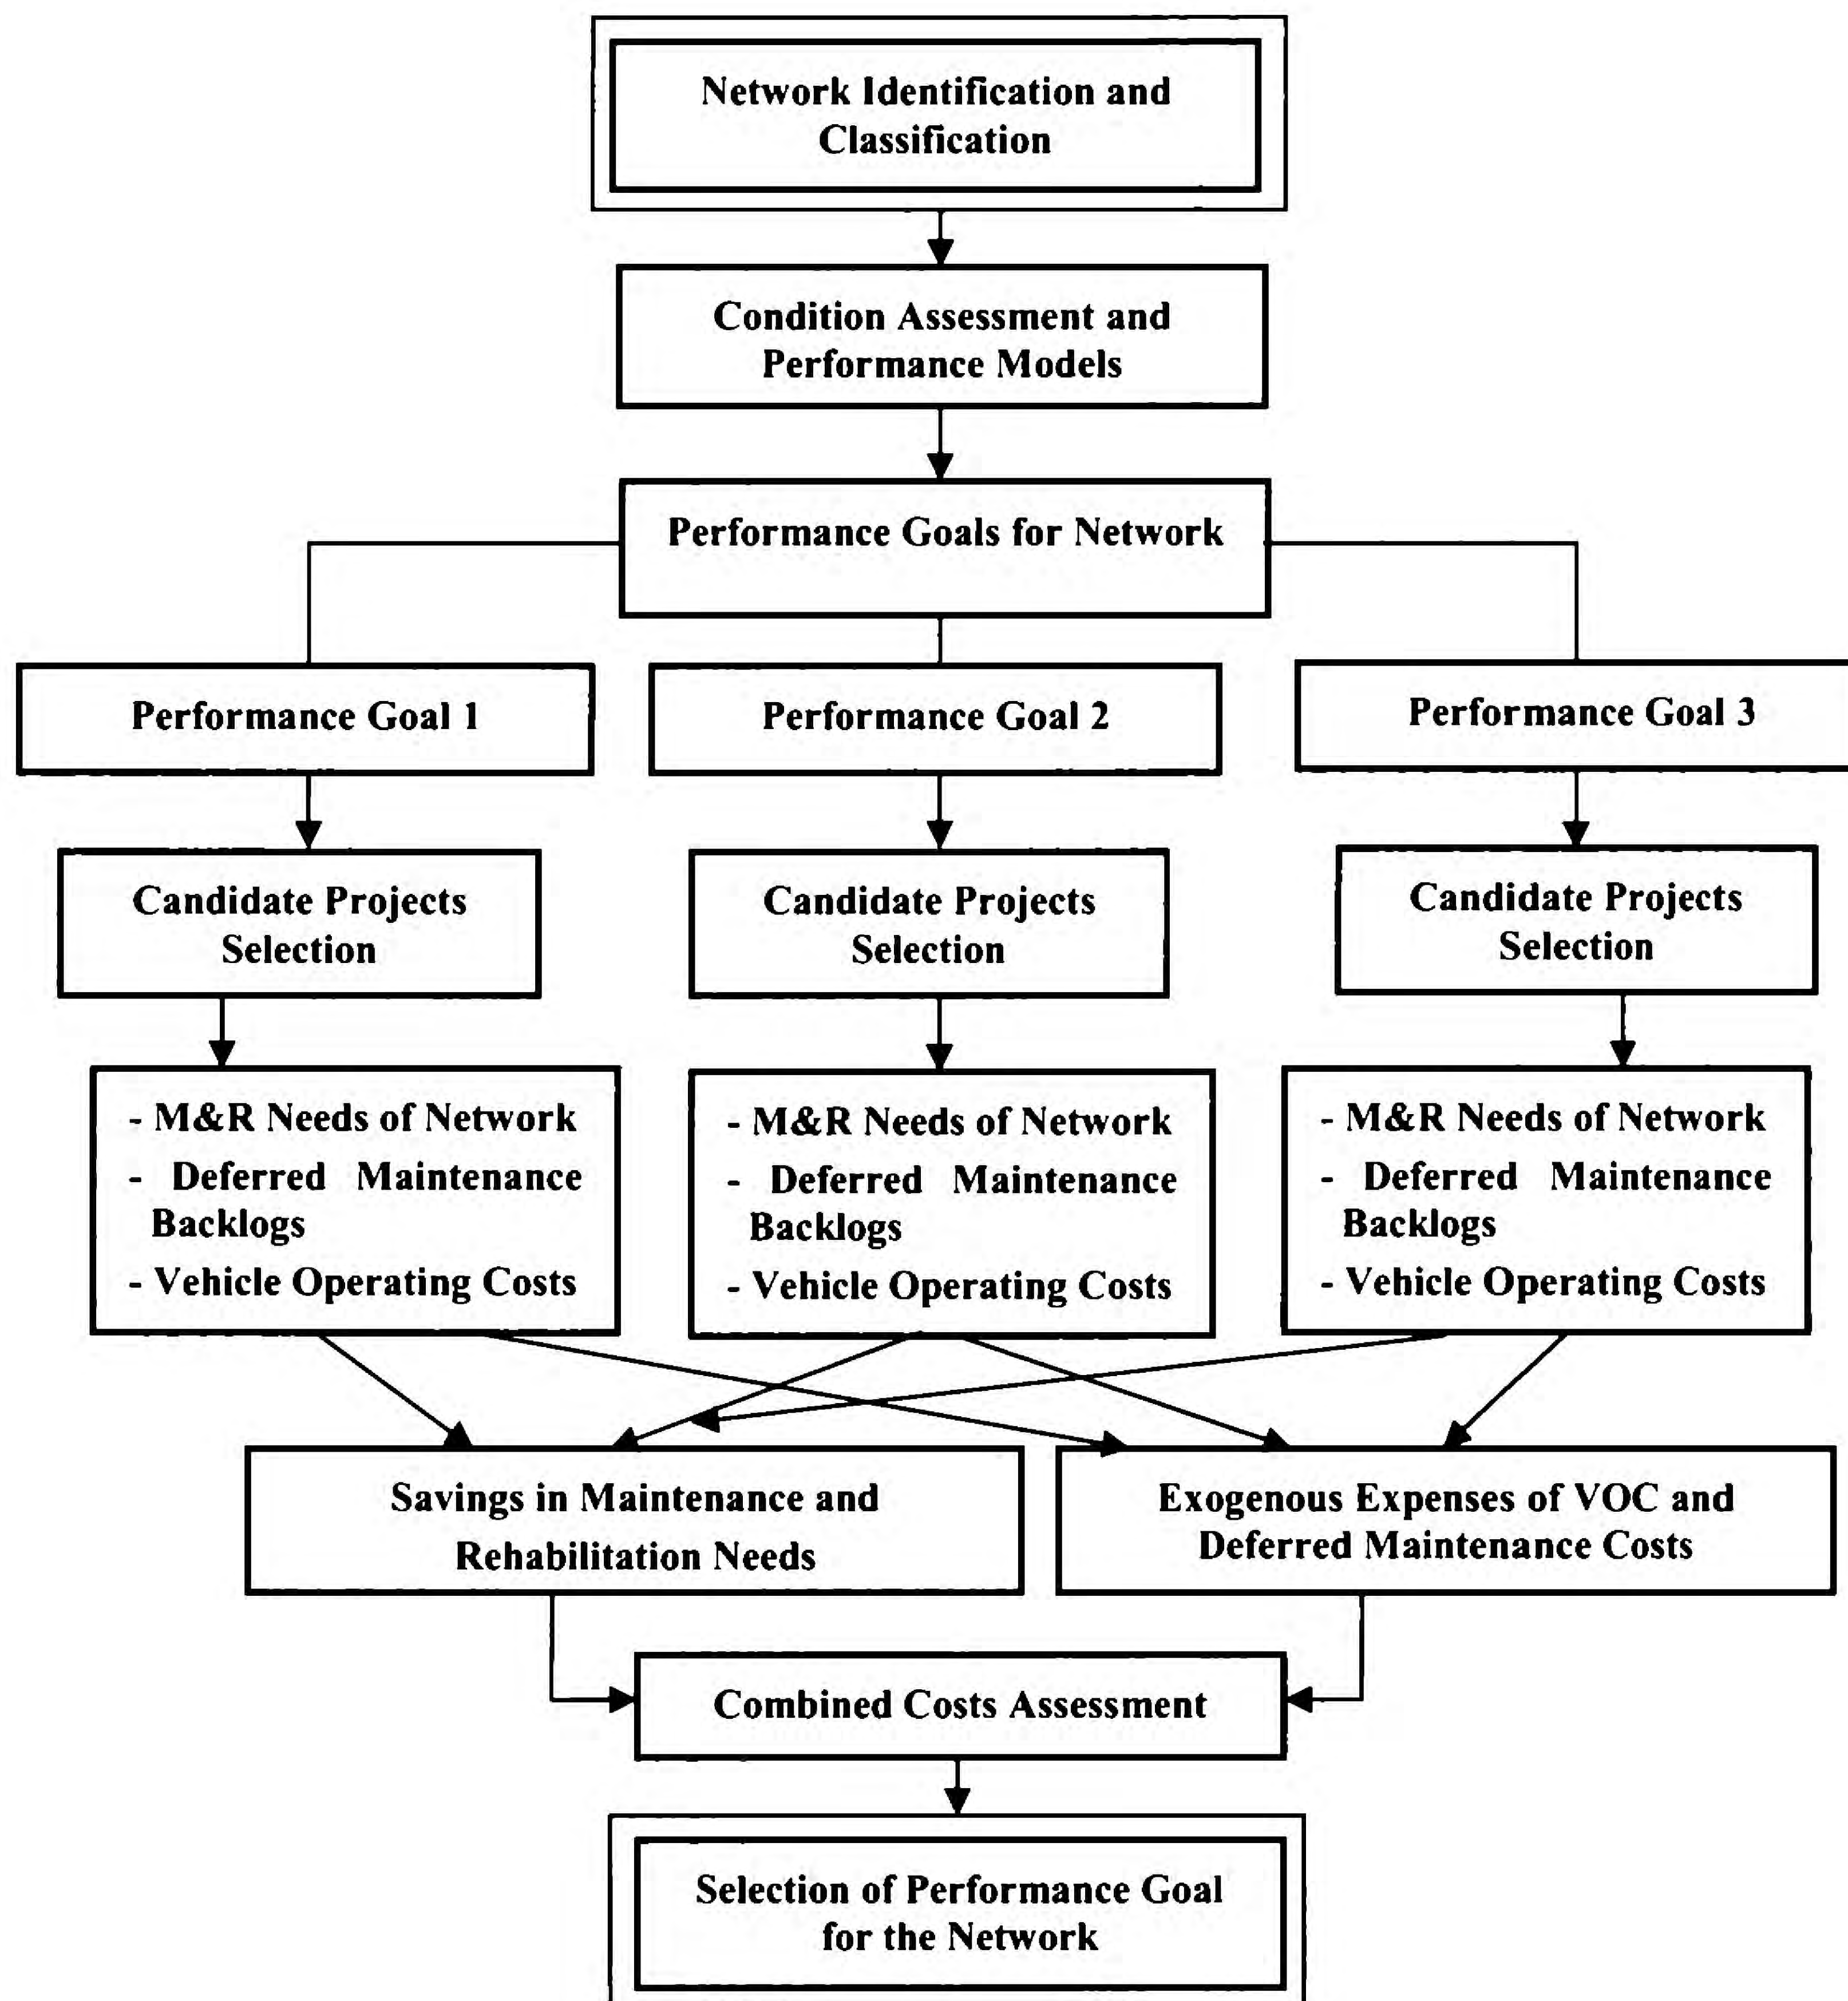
Network Identification and Classification

Condition Assessment and Performance Models

Performance Goals for Network

Performance Goal 1

Performance Goal 2

Performance Goal 3

Candidate Projects Selection

Candidate Projects Selection

Candidate Projects Selection

- M&R Needs of Network
- Deferred Maintenance Backlogs
- Vehicle Operating Costs

- M&R Needs of Network
- Deferred Maintenance Backlogs
- Vehicle Operating Costs

- M&R Needs of Network
- Deferred Maintenance Backlogs
- Vehicle Operating Costs

Savings in Maintenance and Rehabilitation Needs

Exogenous Expenses of VOC and Deferred Maintenance Costs

Combined Costs Assessment

Selection of Performance Goal for the Network